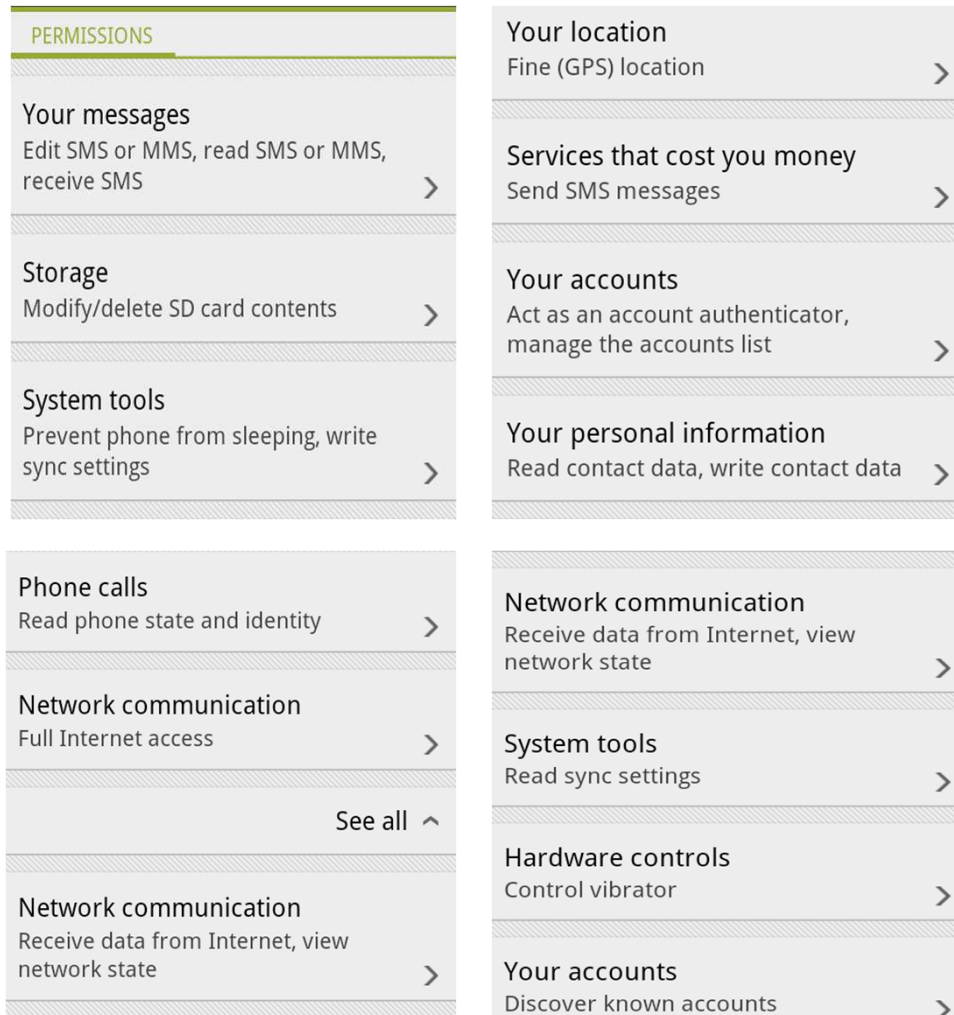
PERMISSIONS

Your messages
Edit SMS or MMS, read SMS or MMS, receive SMS

Storage
Modify/delete SD card contents

System tools
Prevent phone from sleeping, write sync settings

Your location
Fine (GPS) location

Services that cost you money
Send SMS messages

Your accounts
Act as an account authenticator, manage the accounts list

Your personal information
Read contact data, write contact data

Phone calls
Read phone state and identity

Network communication
Full Internet access

See all

Network communication
Receive data from Internet, view network state

Network communication
Receive data from Internet, view network state

System tools
Read sync settings

Hardware controls
Control vibrator

Your accounts
Discover known accounts